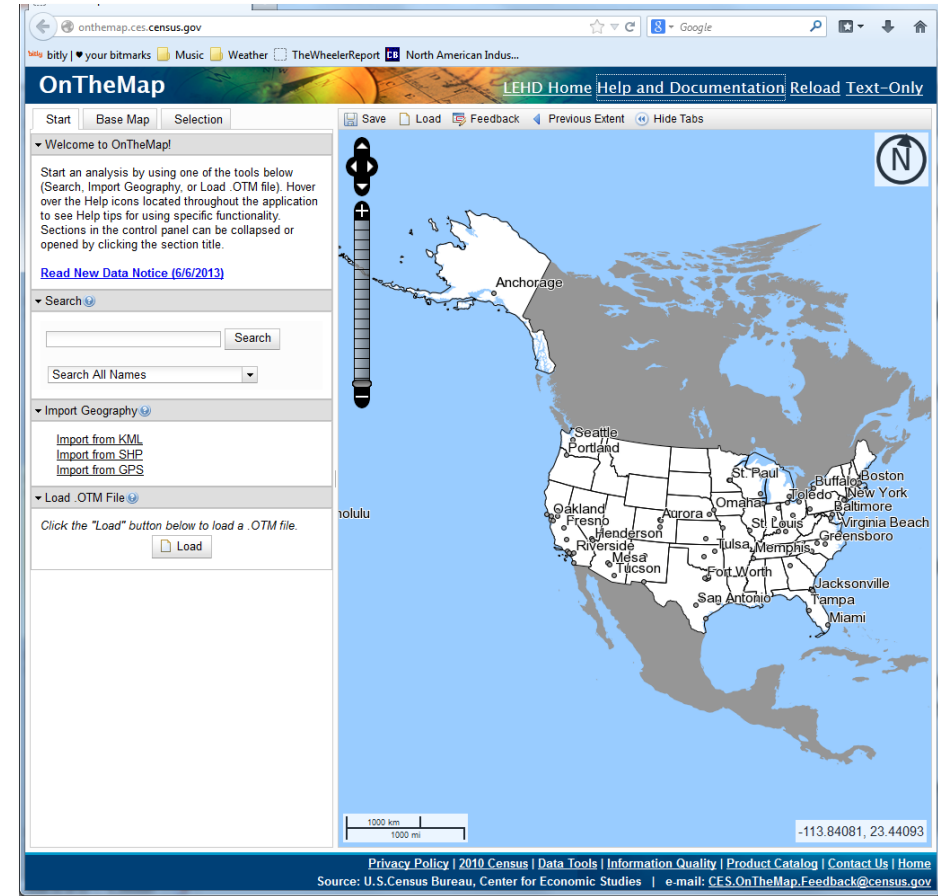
onthemap.ces.census.gov

Google

bitly | ♥ your bitmarks Music Weather TheWheelerReport CB North American Indus...

OnTheMap

LEHD Home Help and Documentation Reload Text-Only

Start Base Map Selection

Welcome to OnTheMap!

Start an analysis by using one of the tools below (Search, Import Geography, or Load .OTM file). Hover over the Help icons located throughout the application to see Help tips for using specific functionality. Sections in the control panel can be collapsed or opened by clicking the section title.

Read New Data Notice (6/6/2013)

Search

Search

Search All Names

Import Geography

Import from KML
Import from SHP
Import from GPS

Load .OTM File

Click the "Load" button below to load a .OTM file.

Load

Save Load Feedback Previous Extent Hide Tabs

N

Anchorage

Seattle
Portland
St. Paul
Buffalo
Boston
Toledo
New York
Omaha
Baltimore
Oakland
Fresno
Aurora
St. Louis
Virginia Beach
nolulu
Henderson
Greensboro
Riverside
Tulsa
Memphis
Mesa
Tucson
Fort Worth
Jacksonville
San Antonio
Tampa
Miami

1000 km
1000 mi

-113.84081, 23.44093

Privacy Policy | 2010 Census | Data Tools | Information Quality | Product Catalog | Contact Us | Home

Source: U.S.Census Bureau, Center for Economic Studies | e-mail: CES.OnTheMap.Feedback@census.gov